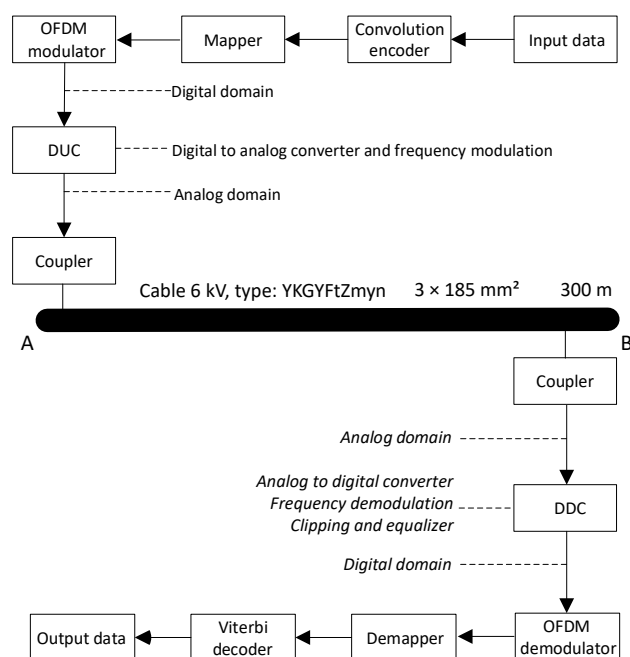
Input data

Convolution encoder

Mapper

OFDM modulator

Digital domain

DUC

Digital to analog converter and frequency modulation

Analog domain

Coupler

Cable 6 kV, type: YKGYFtZmyn $3 \times 185$ mm² 300 m

A

B

Coupler

*Analog domain*

*Analog to digital converter*
*Frequency demodulation*
*Clipping and equalizer*

DDC

*Digital domain*

OFDM demodulator

Demapper

Viterbi decoder

Output data